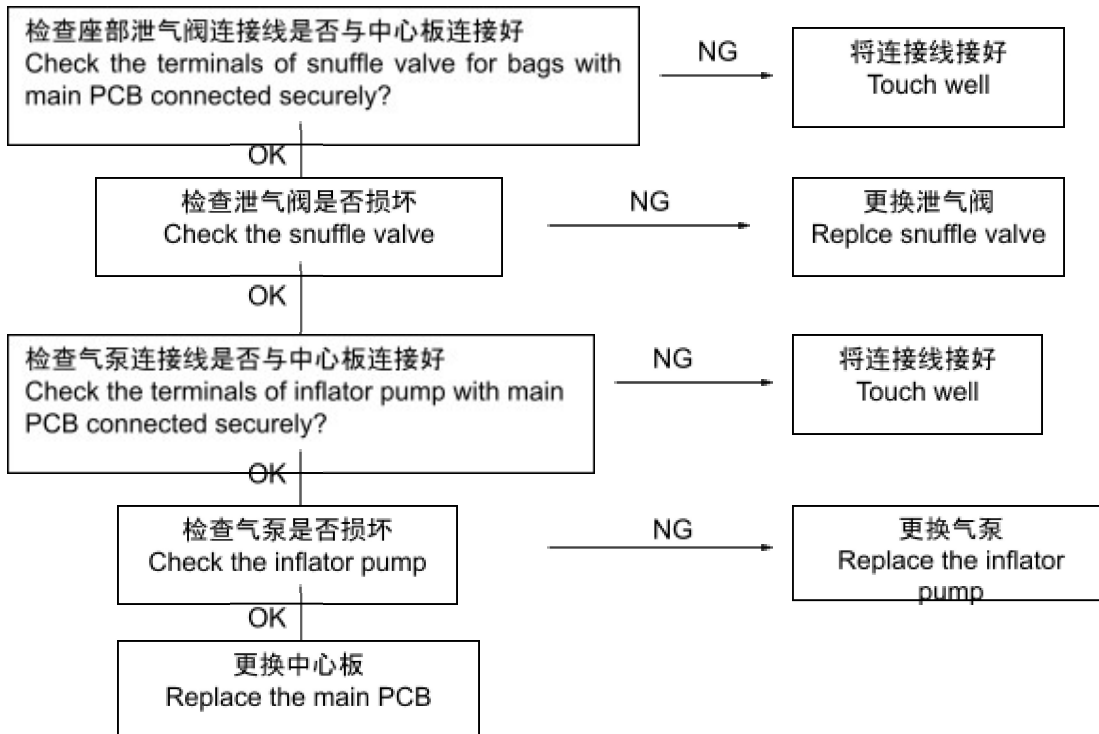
检查座部泄气阀连接线是否与中心板连接好
Check the terminals of snuffle valve for bags with main PCB connected securely?

NG

将连接线接好
Touch well

OK

检查泄气阀是否损坏
Check the snuffle valve

NG

更换泄气阀
Replce snuffle valve

OK

检查气泵连接线是否与中心板连接好
Check the terminals of inflator pump with main PCB connected securely?

NG

将连接线接好
Touch well

OK

检查气泵是否损坏
Check the inflator pump

NG

更换气泵
Replace the inflator pump

OK

更换中心板
Replace the main PCB